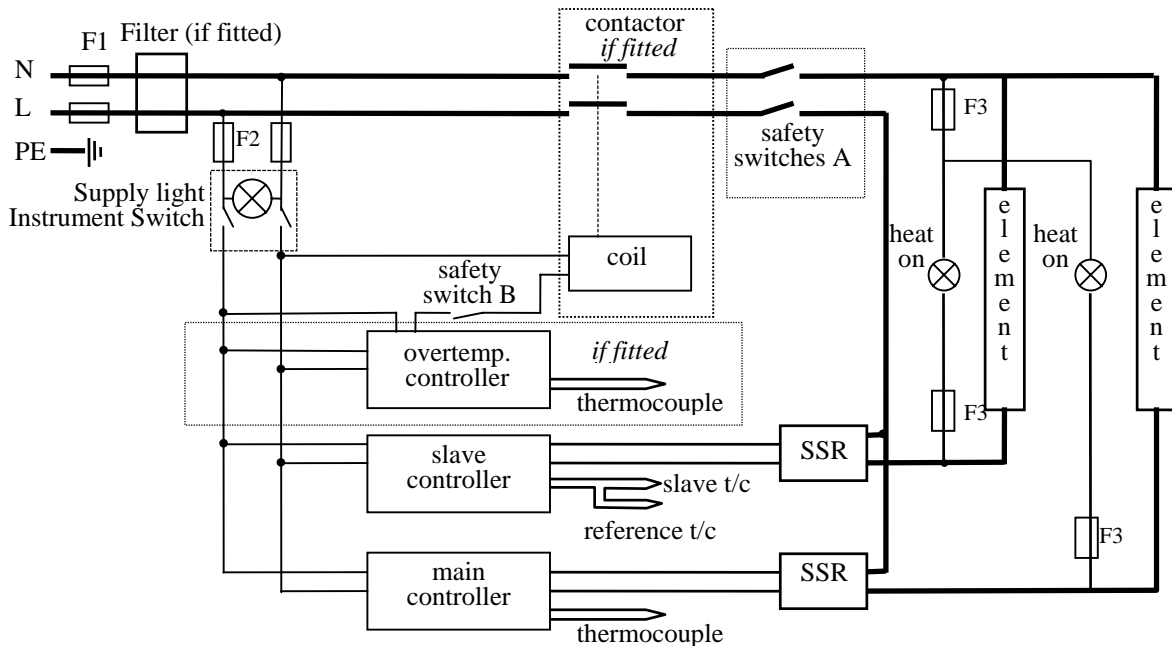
F1 Filter (if fitted)

contactor *if fitted*

N

L

PE

F2

Supply light

Instrument Switch

safety switches A

F3

heat on

element

heat on

element

coil

safety switch B

overtemp. controller

*if fitted*

thermocouple

F3

slave controller

SSR

slave t/c

reference t/c

F3

main controller

SSR

thermocouple